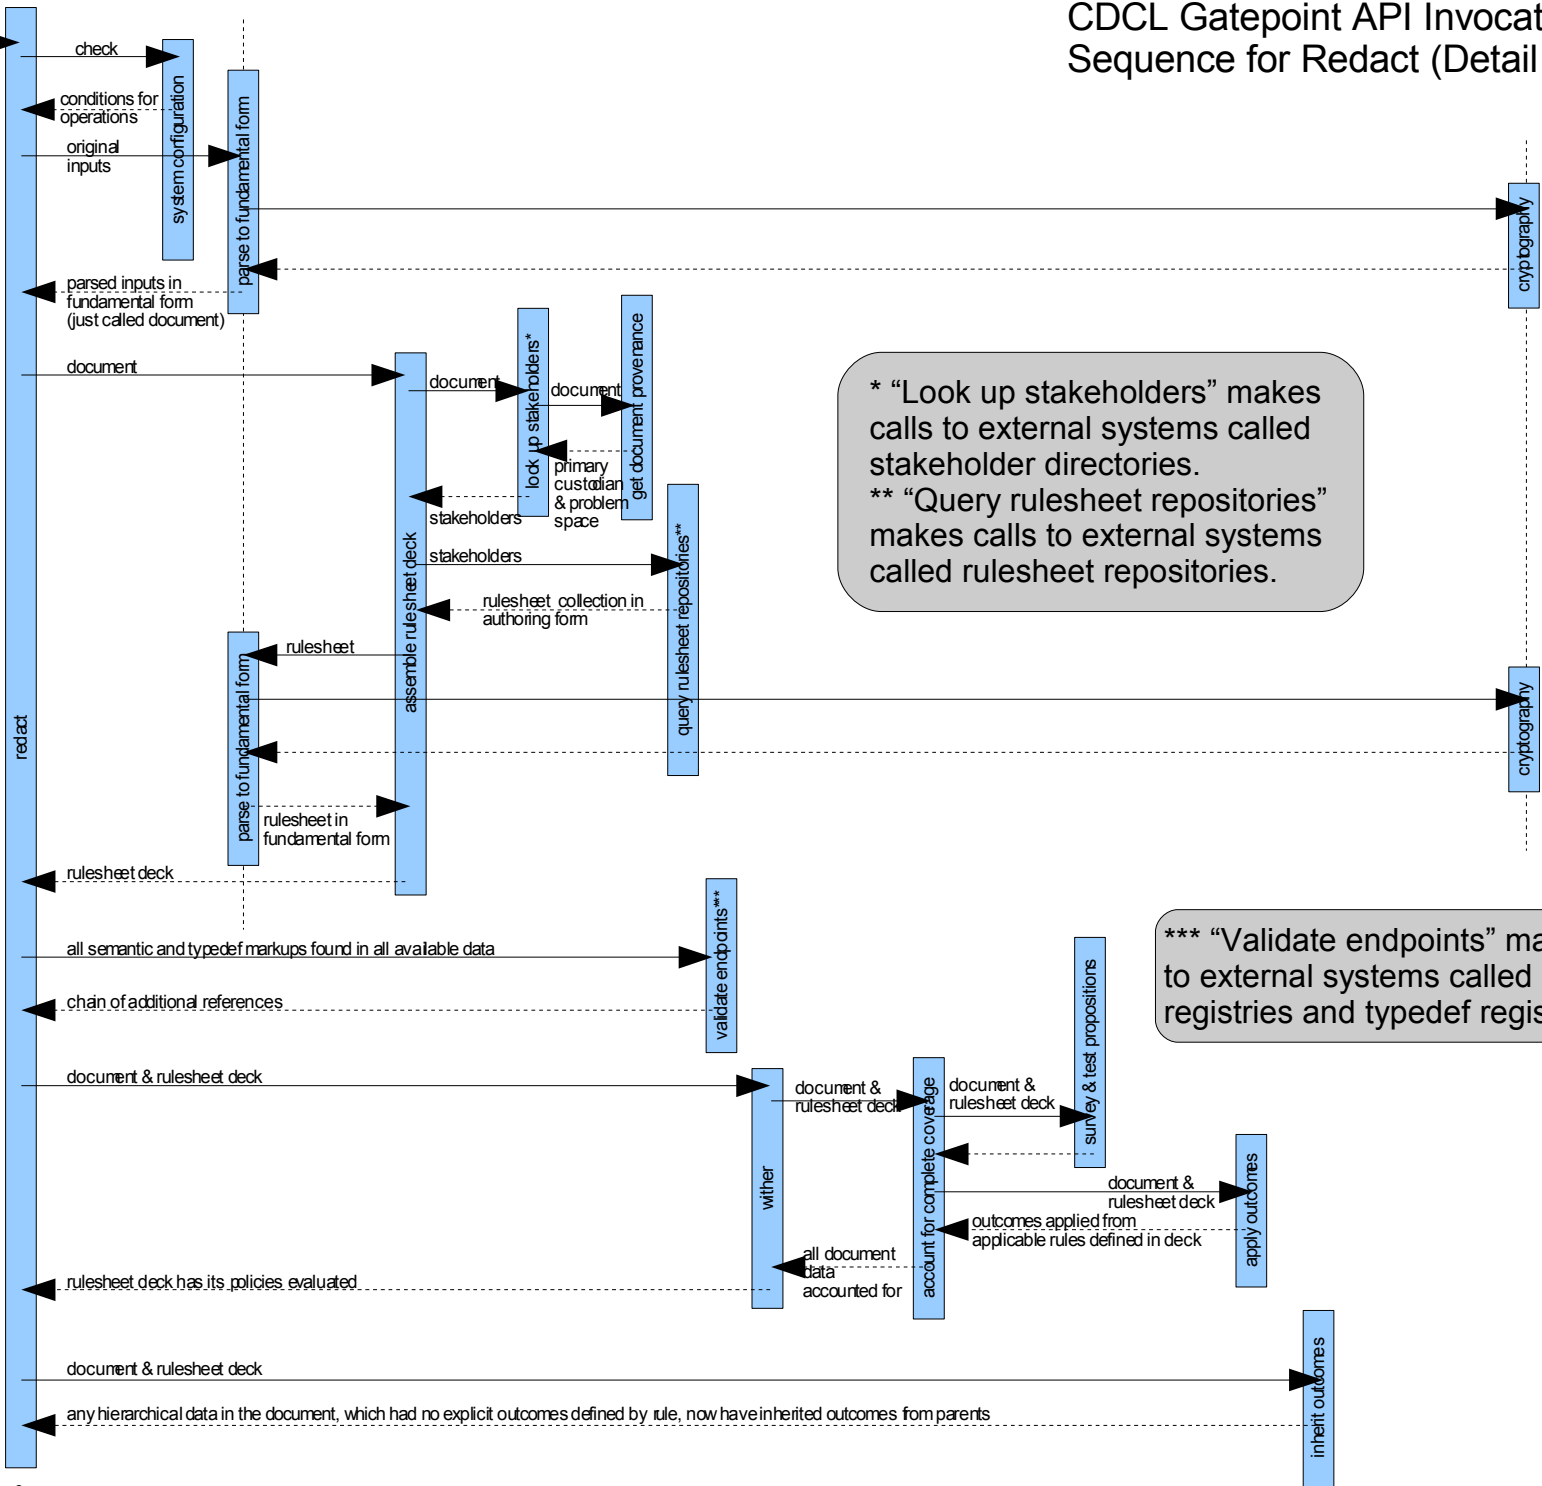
CDCL Gatepoint API Invocat
Sequence for Redact (Detail

check
system configuration
conditions for operations
original inputs
parse to fundamental form
cryptography
parsed inputs in fundamental form (just called document)
document
assemble rulesheet deck
document
lock up stakeholders*
document
get document provenance
primary custodian & problem space
stakeholders
stakeholders
query rulesheet repositories**
rulesheet collection in authoring form
rulesheet
parse to fundamental form
cryptography
rulesheet in fundamental form
rulesheet deck
redact

* “Look up stakeholders” makes calls to external systems called stakeholder directories.
** “Query rulesheet repositories” makes calls to external systems called rulesheet repositories.

*** “Validate endpoints” ma to external systems called registries and typedef regis

all semantic and typedef markups found in all available data
validate endpoints***
chain of additional references
document & rulesheet deck
wither
document & rulesheet deck
account for complete coverage
document & rulesheet deck
survey & test propositions
document & rulesheet deck
apply outcomes
outcomes applied from applicable rules defined in deck
all document data accounted for
rulesheet deck has its policies evaluated
document & rulesheet deck
inherit outcomes
any hierarchical data in the document, which had no explicit outcomes defined by rule, now have inherited outcomes from parents